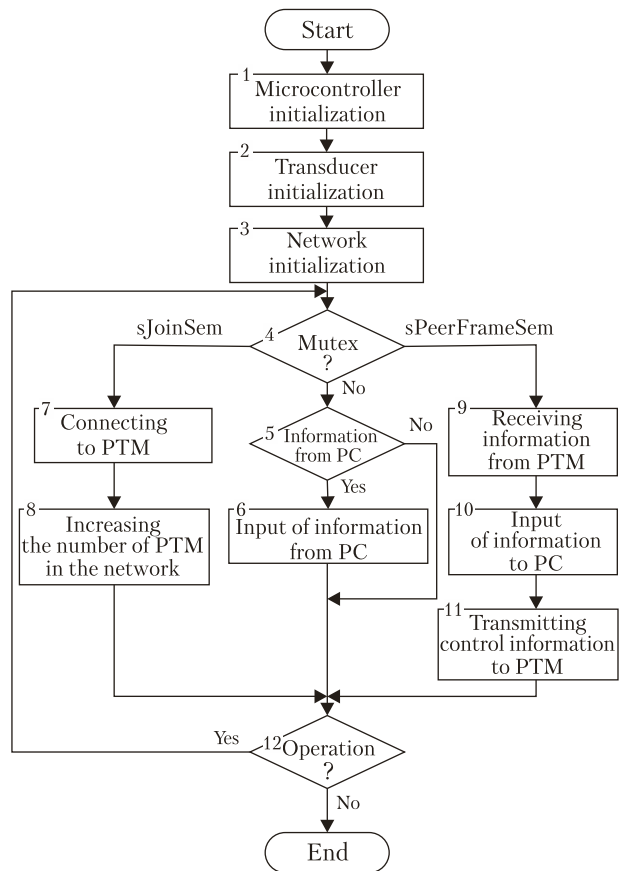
Start

1 Microcontroller initialization

2 Transducer initialization

3 Network initialization

sJoinSem

4 Mutex ?

sPeerFrameSem

No

7 Connecting to PTM

5 Information from PC

No

9 Receiving information from PTM

Yes

8 Increasing the number of PTM in the network

6 Input of information from PC

10 Input of information to PC

11 Transmitting control information to PTM

Yes

12 Operation ?

No

End